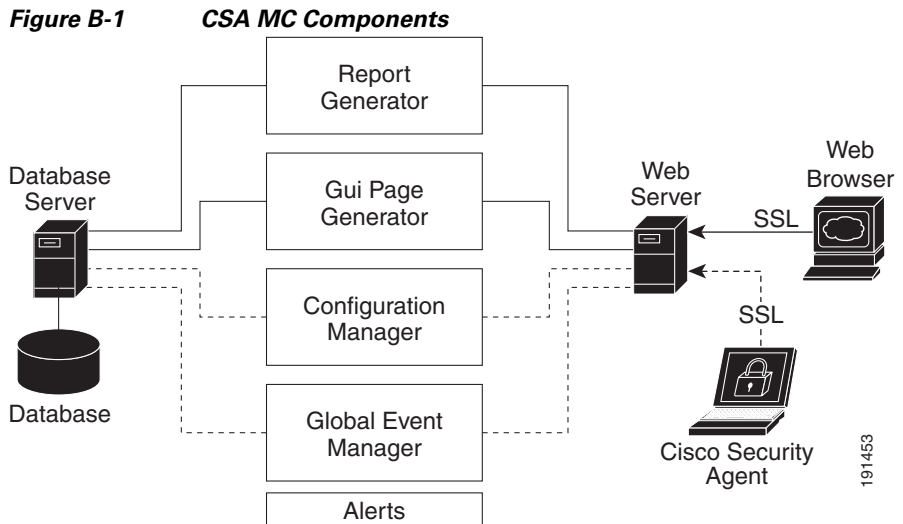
Figure B-1 CSA MC Components

Report Generator

Database Server

Gui Page Generator

Web Server

Web Browser

SSL

Configuration Manager

SSL

Database

Global Event Manager

Cisco Security Agent

191453

Alerts